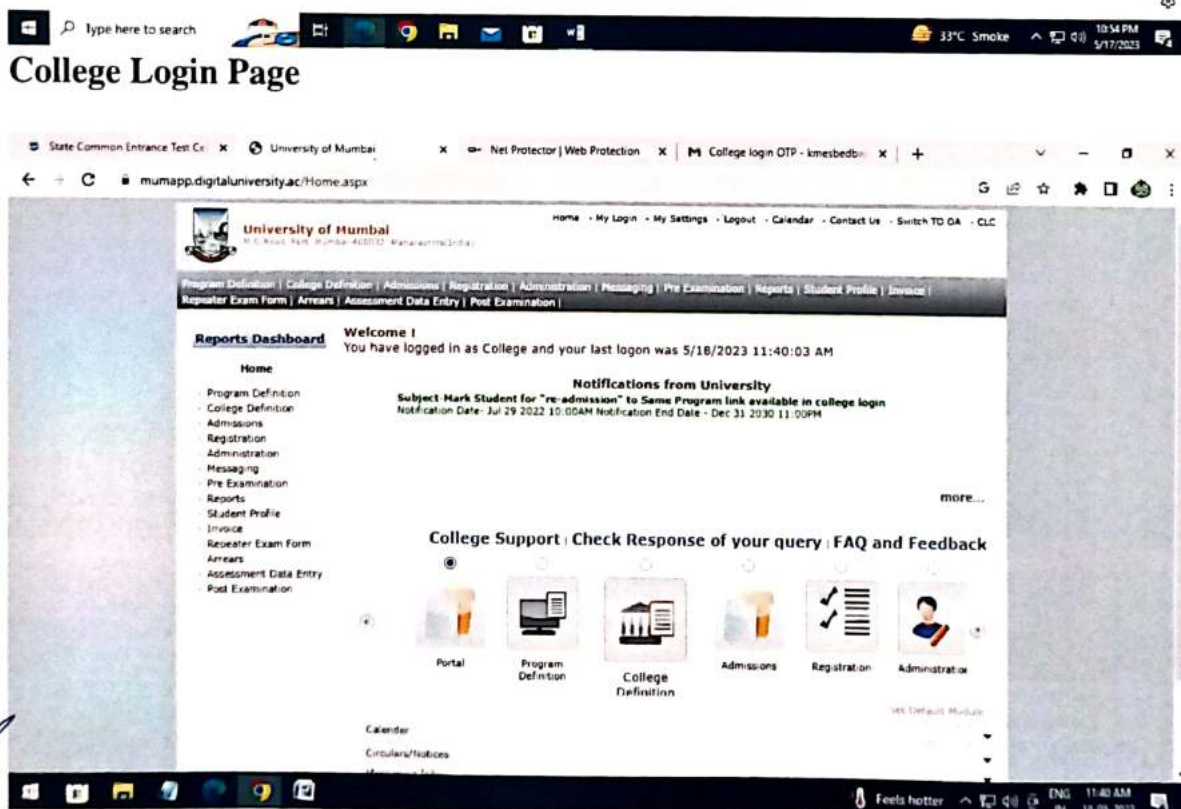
Type here to search

33°C Smoke 10:54 PM 5/17/2023

College Login Page

State Common Entrance Test Ce × University of Mumbai × Net Protector | Web Protection × College login OTP - kmesbedbe × +

mumapp.digitaluniversity.ac/Home.aspx

University of Mumbai
M G Road, Fort, Mumbai-400032, Maharashtra(India)

Home - My Login - My Settings - Logout - Calendar - Contact Us - Switch TO OA - CLC

Program Definition | College Definition | Admissions | Registration | Administration | Messaging | Pre Examination | Reports | Student Profile | Invoice | Repeater Exam Form | Arrears | Assessment Data Entry | Post Examination |

Reports Dashboard

Home

Program Definition
College Definition
Admissions
Registration
Administration
Messaging
Pre Examination
Reports
Student Profile
Invoice
Repeater Exam Form
Arrears
Assessment Data Entry
Post Examination

Welcome !
You have logged in as College and your last logon was 5/18/2023 11:40:03 AM

Notifications from University
Subject-Mark Student for "re-admission" to Same Program link available in college login
Notification Date- Jul 29 2022 10:00AM Notification End Date - Dec 31 2030 11:00PM

more...

College Support | Check Response of your query | FAQ and Feedback

Portal
Program Definition
College Definition
Admissions
Registration
Administratio

Set Default Module

Calender
Circulars/Notices

Feels hotter ENG 11:40 AM